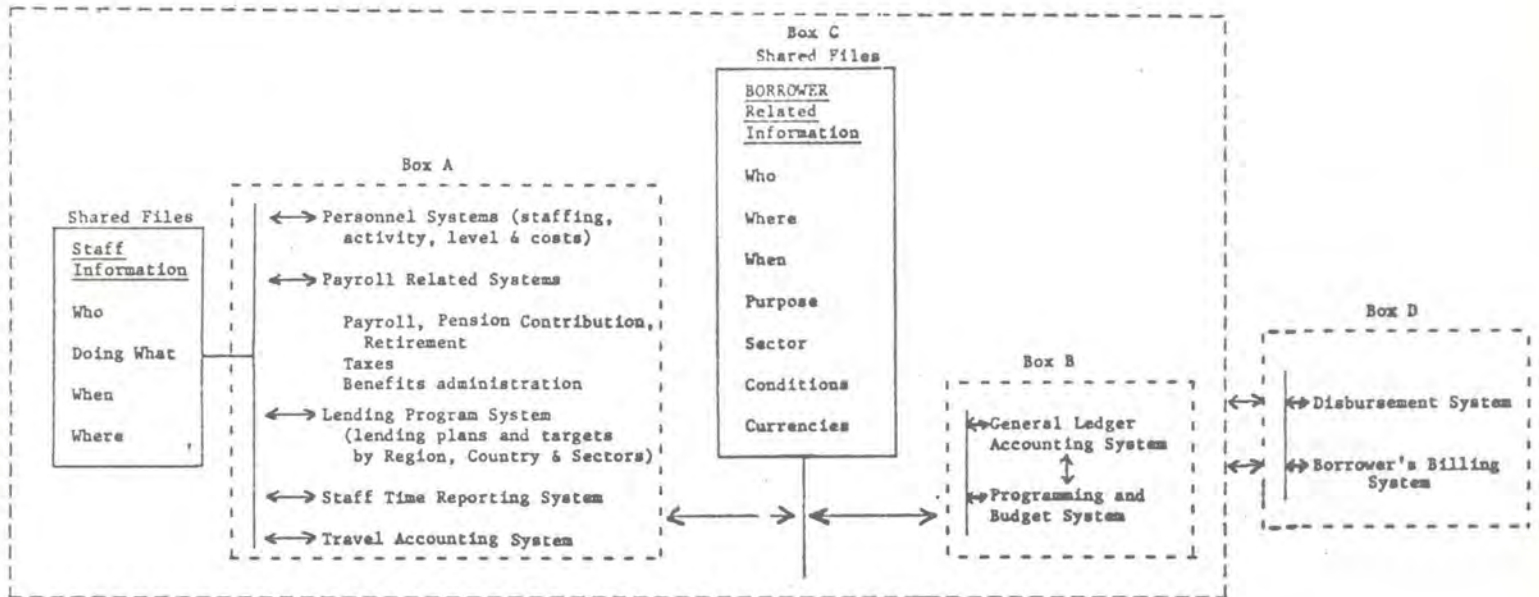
Box C
Shared Files

BORROWER Related Information

Who

Where

When

Purpose

Sector

Conditions

Currencies

Box A

Shared Files

Staff Information

Who

Doing What

When

Where

Personnel Systems (staffing, activity, level & costs)

Payroll Related Systems

Payroll, Pension Contribution, Retirement
Taxes
Benefits administration

Lending Program System (lending plans and targets by Region, Country & Sectors)

Staff Time Reporting System

Travel Accounting System

Box B

General Ledger Accounting System

Programming and Budget System

Box D

Disbursement System

Borrower's Billing System